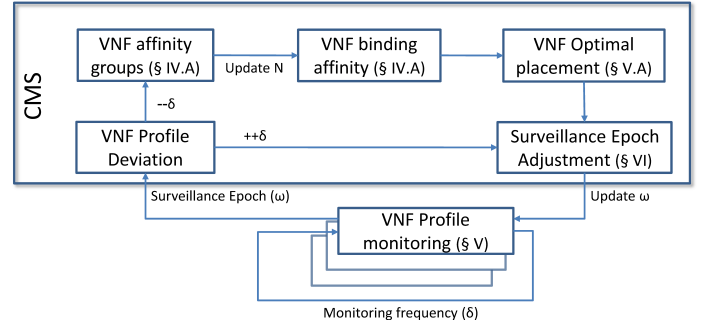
CMS

VNF affinity groups (§ IV.A)

Update N

VNF binding affinity (§ IV.A)

VNF Optimal placement (§ V.A)

--δ

VNF Profile Deviation

++δ

Surveillance Epoch Adjustment (§ VI)

Surveillance Epoch (ω)

Update ω

VNF Profile monitoring (§ V)

Monitoring frequency (δ)